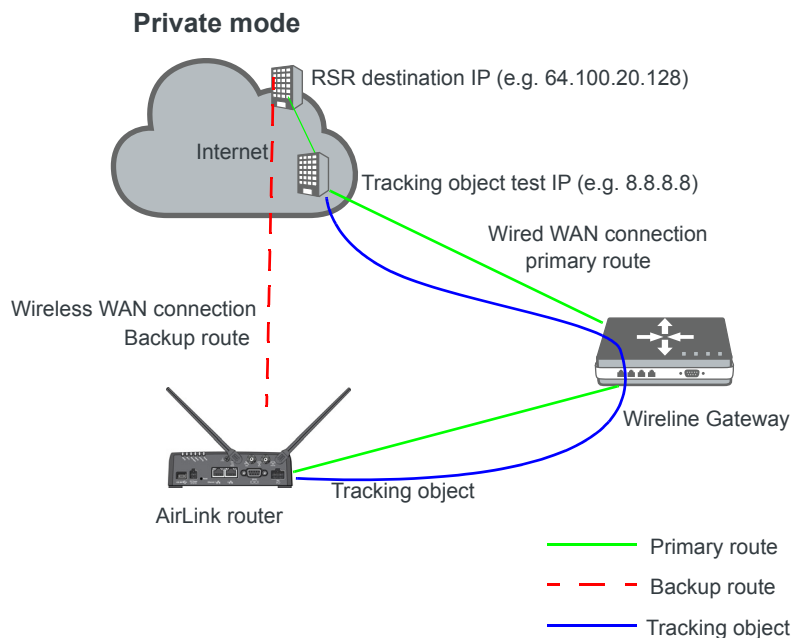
Private mode

RSR destination IP (e.g. 64.100.20.128)

Internet

Tracking object test IP (e.g. 8.8.8.8)

Wired WAN connection
primary route

Wireless WAN connection
Backup route

Wireline Gateway

Tracking object

AirLink router

Primary route

Backup route

Tracking object